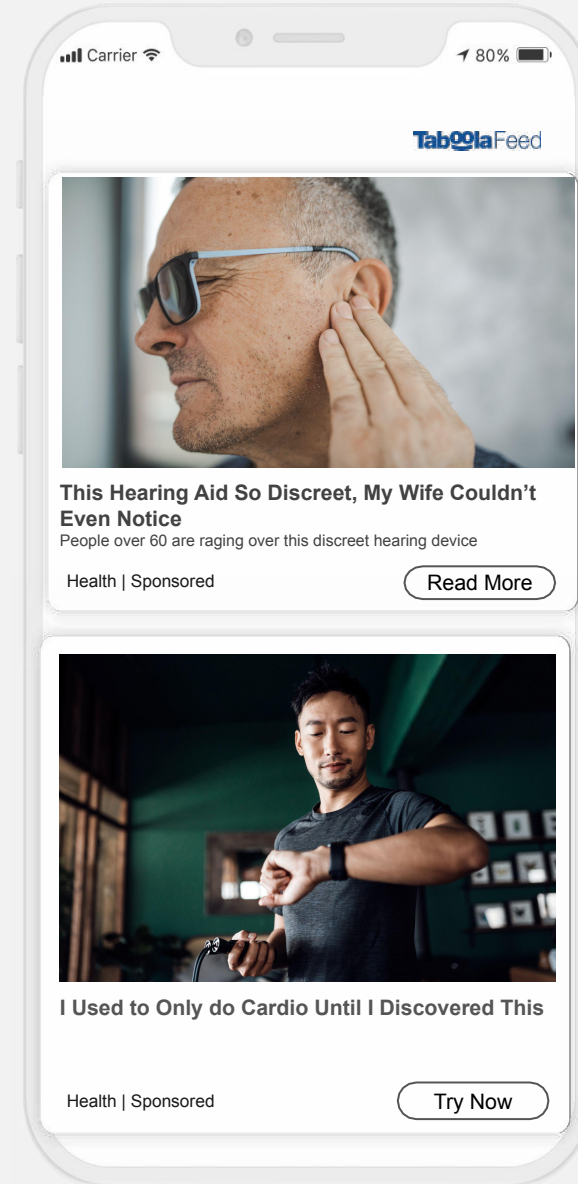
Carrier 80%

TaboolaFeed

This Hearing Aid So Discreet, My Wife Couldn’t Even Notice
People over 60 are raging over this discreet hearing device

Health | Sponsored
Read More

I Used to Only do Cardio Until I Discovered This

Health | Sponsored
Try Now